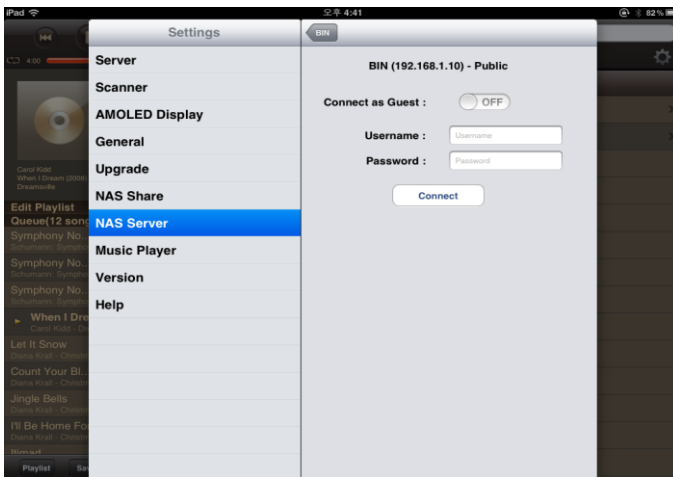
iPad
오후 4:41
82%

Settings
Server
Scanner
AMOLED Display
General
Upgrade
NAS Share
NAS Server
Music Player
Version
Help

BIN
BIN (192.168.1.10) - Public
Connect as Guest : OFF
Username : Username
Password : Password
Connect

4:00
Carol Kidd
When I Dream (2006)
Dreamsville
Edit Playlist
Queue(12 song
Symphony No.
Schumann: Symph
Symphony No.
Schumann: Symph
Symphony No.
Schumann: Symph
When I Dre
Carol Kidd - Dr
Let It Snow
Diana Krall - Christ
Count Your Bl
Diana Krall - Christ
Jingle Bells
Diana Krall - Christ
I'll Be Home Fo
Diana Krall - Christ
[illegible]
Playlist
Sa